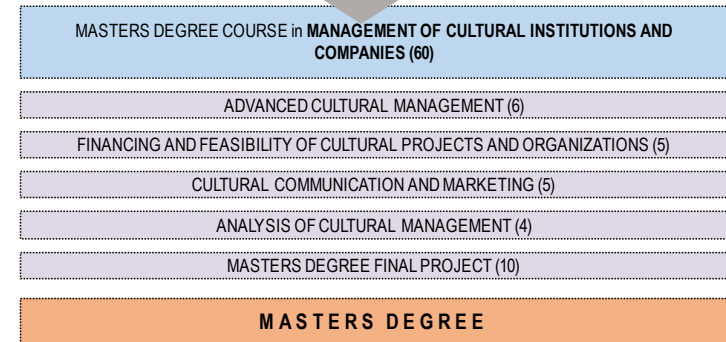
MASTERS DEGREE COURSE in MANAGEMENT OF CULTURAL INSTITUTIONS AND COMPANIES (60)

ADVANCED CULTURAL MANAGEMENT (6)

FINANCING AND FEASIBILITY OF CULTURAL PROJECTS AND ORGANIZATIONS (5)

CULTURAL COMMUNICATION AND MARKETING (5)

ANALYSIS OF CULTURAL MANAGEMENT (4)

MASTERS DEGREE FINAL PROJECT (10)

MASTERS DEGREE